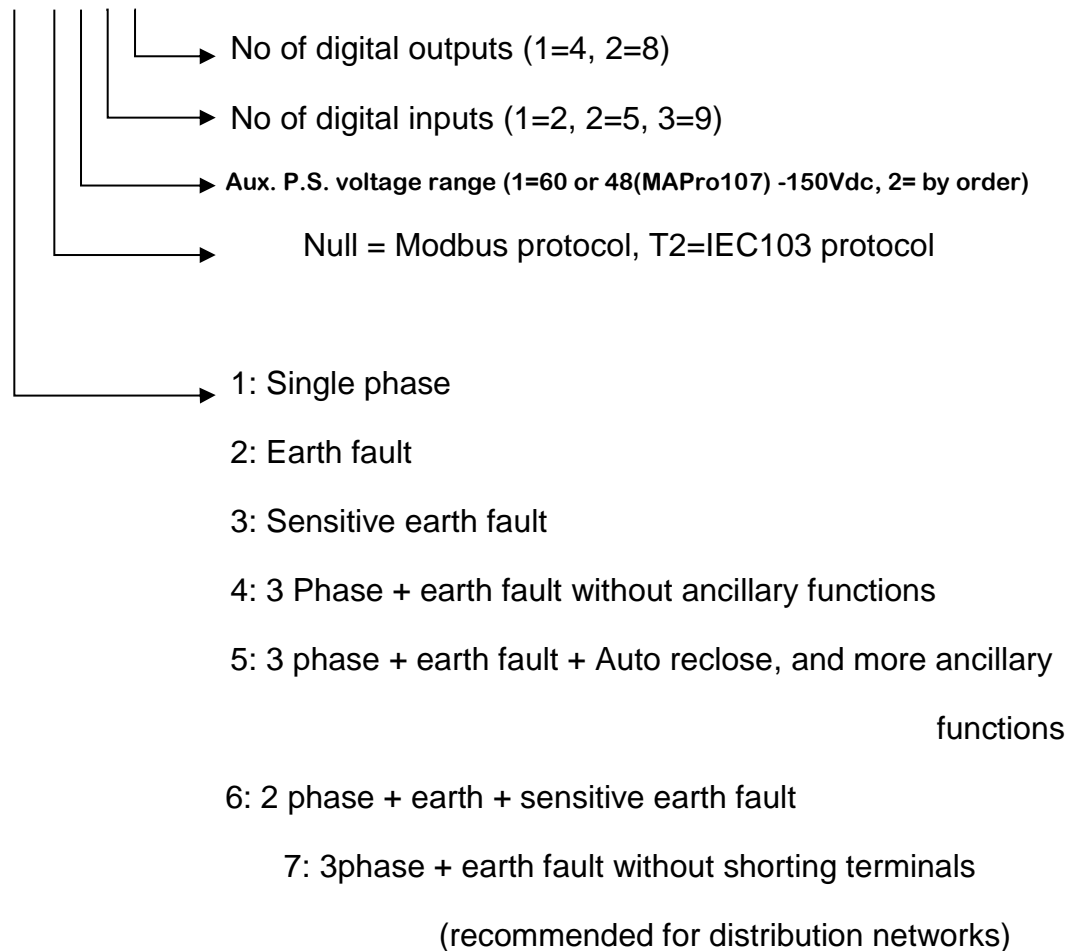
No of digital outputs (1=4, 2=8)

No of digital inputs (1=2, 2=5, 3=9)

Aux. P.S. voltage range (1=60 or 48(MAPro107) -150Vdc, 2= by order)

Null = Modbus protocol, T2=IEC103 protocol

1: Single phase

2: Earth fault

3: Sensitive earth fault

4: 3 Phase + earth fault without ancillary functions

5: 3 phase + earth fault + Auto reclose, and more ancillary functions

6: 2 phase + earth + sensitive earth fault

7: 3phase + earth fault without shorting terminals (recommended for distribution networks)